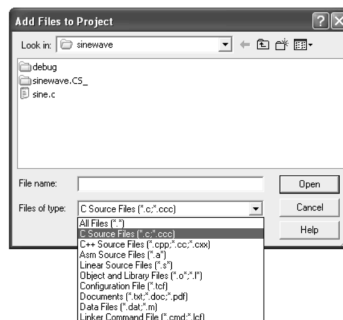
Add Files to Project

Look in: sinewave

debug
sinewave.CS_
sine.c

File name:
Files of type: C Source Files (*.c;*.ccc)

Open
Cancel
Help

All Files (*.*)
C Source Files (*.c;*.ccc)
C++ Source Files (*.cpp;*.cc;*.cxx)
Asm Source Files (*.a*)
Linear Source Files (*.s*)
Object and Library Files (*.o*;*.l*)
Configuration File (*.tcf)
Documents (*.txt;*.doc;*.pdf)
Data Files (*.dat;*.m)
Linker Command File (*.cmd;*.lcf)